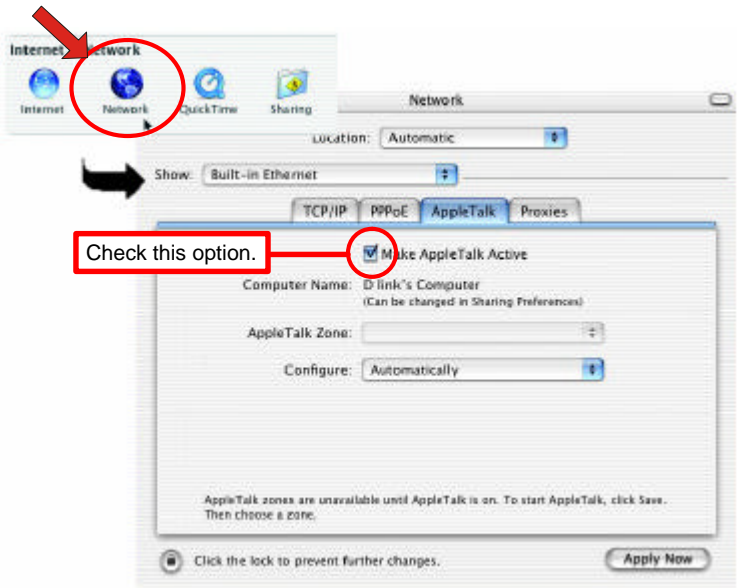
Internet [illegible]etwork

Internet Network QuickTime Sharing

Network

Location: Automatic

Show: Built-in Ethernet

TCP/IP PPPoE AppleTalk Proxies

Check this option.

Make AppleTalk Active

Computer Name: D link's Computer
(Can be changed in Sharing Preferences)

AppleTalk Zone:

Configure: Automatically

AppleTalk zones are unavailable until AppleTalk is on. To start AppleTalk, click Save. Then choose a zone.

Click the lock to prevent further changes.

Apply Now